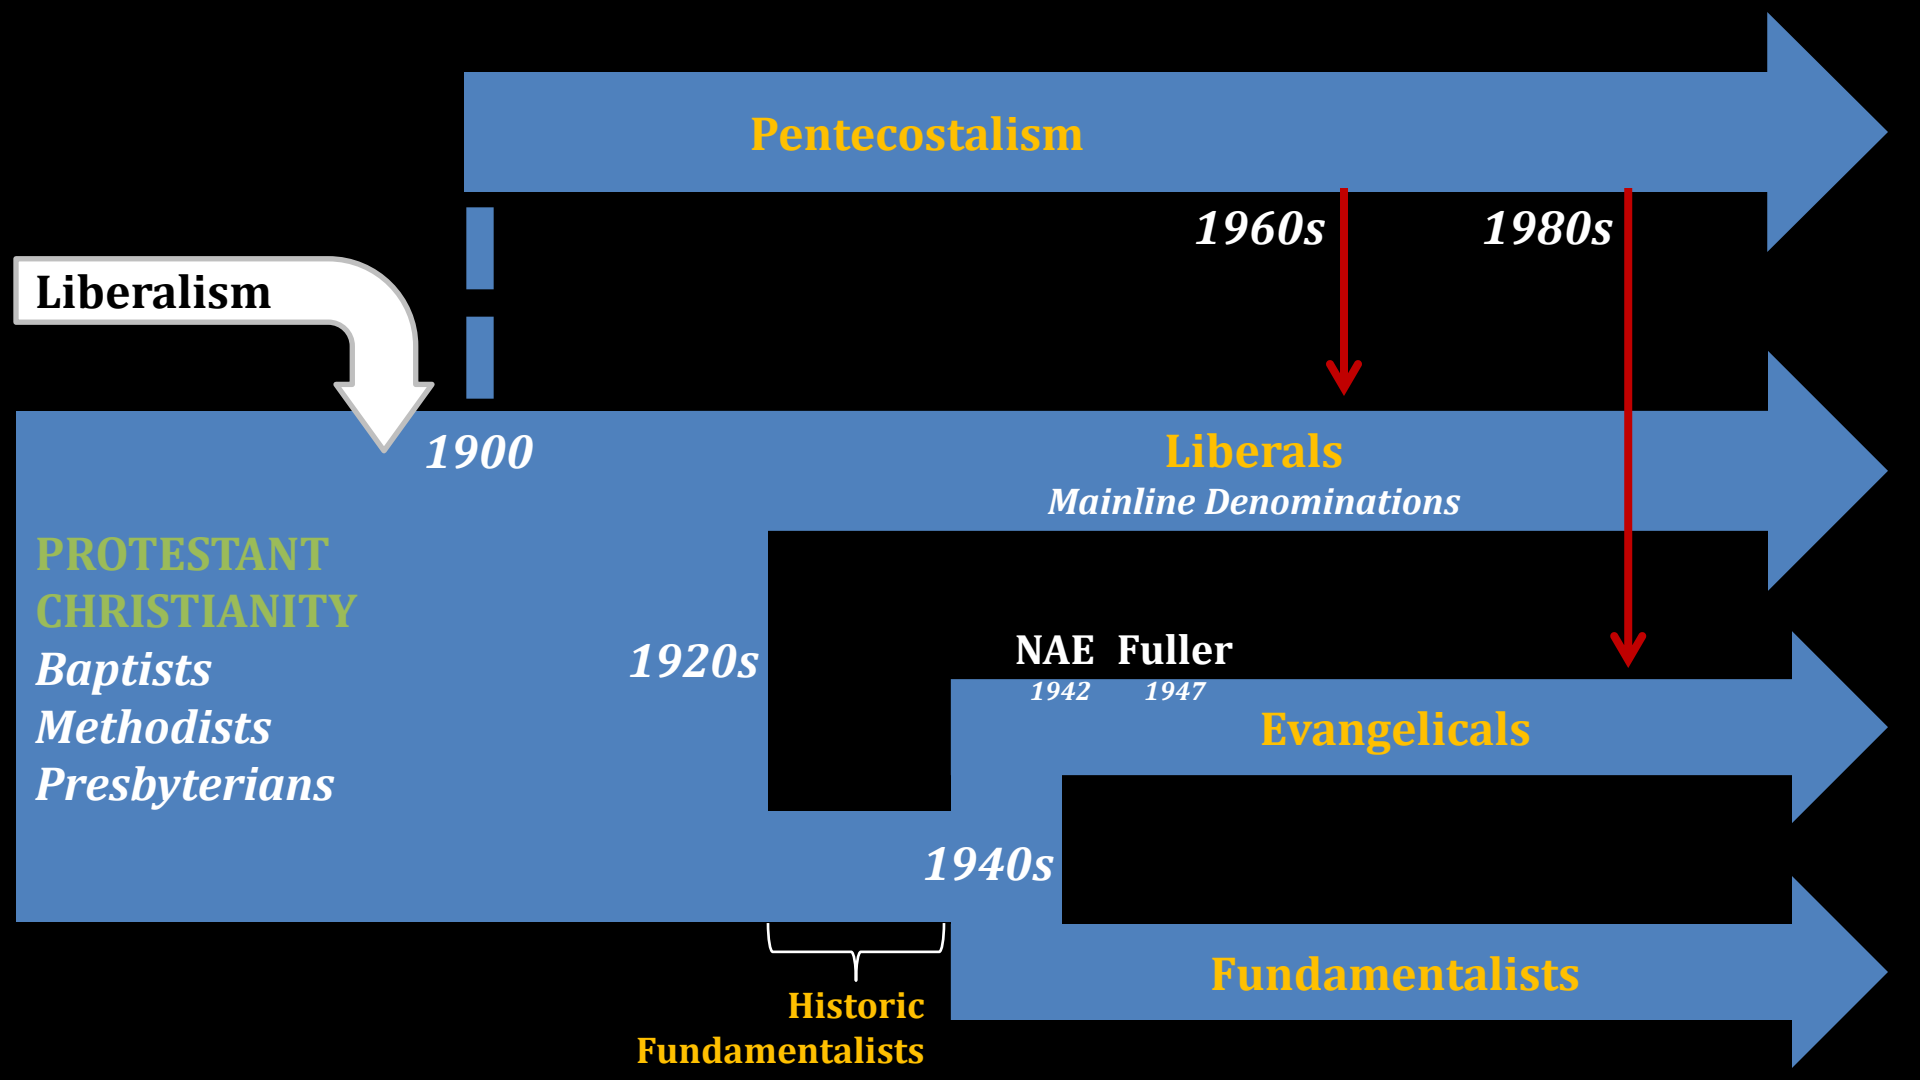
Pentecostalism

1960s

1980s

Liberalism

1900

Liberals
Mainline Denominations

PROTESTANT CHRISTIANITY
Baptists
Methodists
Presbyterians

1920s

NAE 1942

Fuller 1947

Evangelicals

1940s

Fundamentalists

Historic Fundamentalists